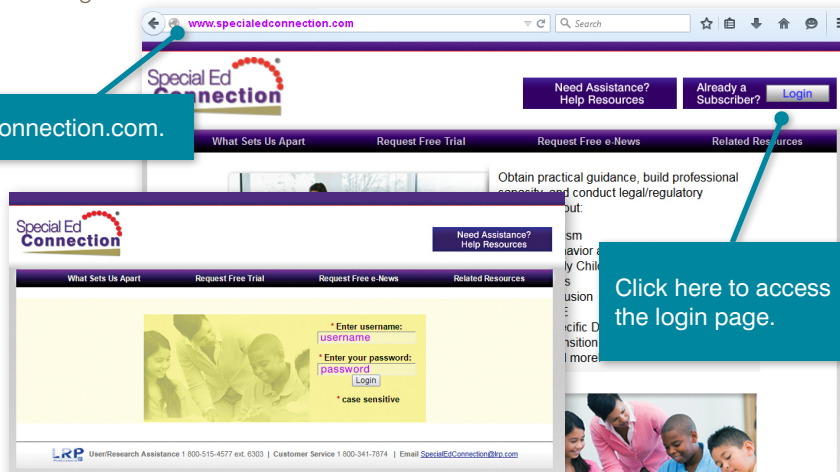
www.specialedconnection.com

Search

Special Ed Connection

Need Assistance? Help Resources

Already a Subscriber? Login

onnection.com.

What Sets Us Apart Request Free Trial Request Free e-News Related Resources

Obtain practical guidance, build professional capacity, and conduct legal/regulatory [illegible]out:

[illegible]sm
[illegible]avior a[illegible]
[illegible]y Chil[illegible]
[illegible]s
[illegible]usion
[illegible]E
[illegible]cific D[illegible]
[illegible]nsition
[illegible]l more

Click here to access the login page.

Special Ed Connection

Need Assistance? Help Resources

What Sets Us Apart Request Free Trial Request Free e-News Related Resources

* Enter username:
username
* Enter your password:
password
Login
* case sensitive

LRP User/Research Assistance 1 800-515-4577 ext. 6303 | Customer Service 1 800-341-7874 | Email SpecialEdConnection@lrp.com